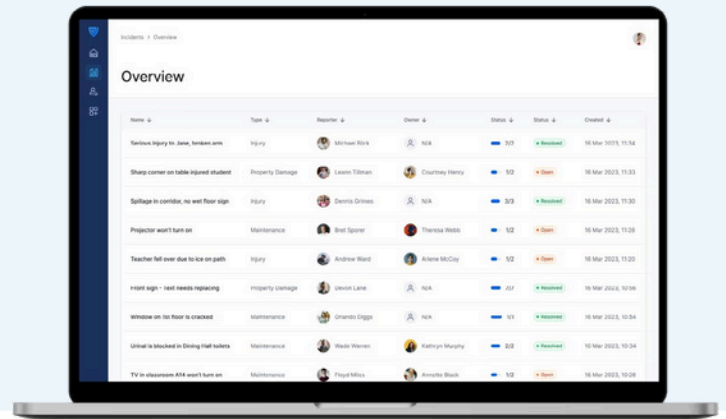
Incidents > Overview

Overview

| Name ↓ | Type ↓ | Reporter ↓ | Owner ↓ | Status ↓ | Status ↓ | Created ↓ |
|---|---|---|---|---|---|---|
| Serious injury to Jane, broken arm | Injury | Michael Rirk | N/A | 3/3 | Resolved | 16 Mar 2023, 11:14 |
| Sharp corner on table injured student | Property Damage | Leonn Tillman | Courtney Henry | 1/2 | Open | 16 Mar 2023, 11:18 |
| Spillage in corridor, no wet floor sign | Injury | Dennis Grimes | N/A | 3/3 | Resolved | 16 Mar 2023, 11:24 |
| Projector won't turn on | Maintenance | Bret Sporer | Theresa Webb | 1/2 | Open | 16 Mar 2023, 11:26 |
| Teacher fell over due to ice on path | Injury | Andrew Ward | Arlene McCoy | 1/2 | Open | 16 Mar 2023, 11:29 |
| Front sign - text needs replacing | Property Damage | Devon Lane | N/A | 2/2 | Resolved | 16 Mar 2023, 12:56 |
| Window on 1st floor is cracked | Maintenance | Orlando Diggs | N/A | 1/1 | Resolved | 16 Mar 2023, 12:54 |
| Urinal is blocked in Dining Hall toilets | Maintenance | Wade Warren | Kathryn Murphy | 2/2 | Resolved | 16 Mar 2023, 12:58 |
| TV in classroom A14 won't turn on | Maintenance | Floyd Miles | Annette Black | 1/3 | Open | 16 Mar 2023, 12:59 |